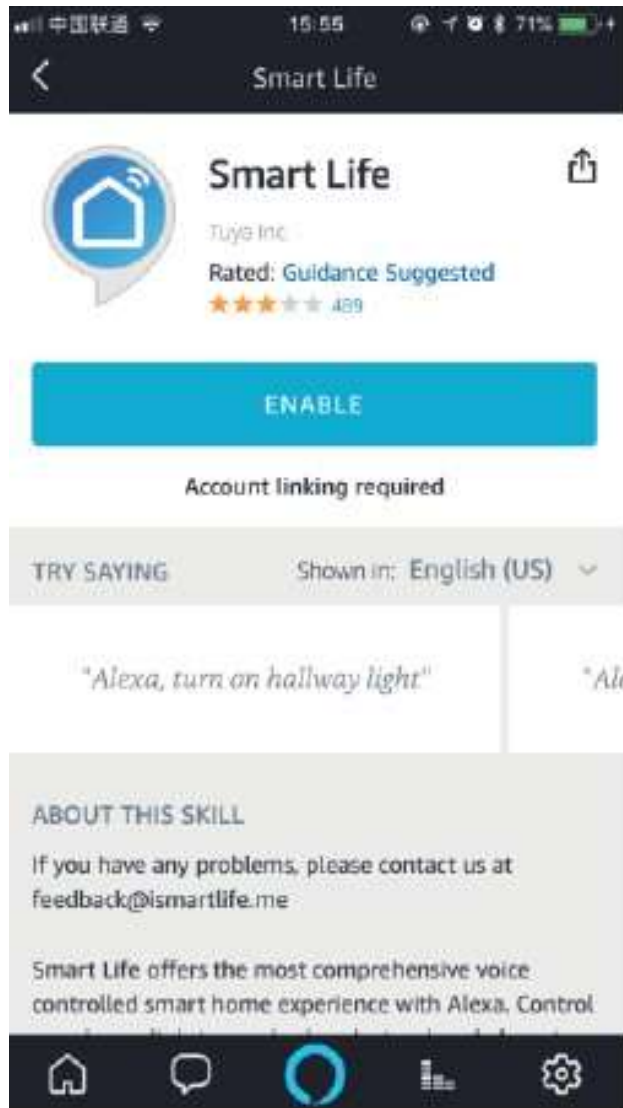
中国联通 15:55 71%

Smart Life

Smart Life

Tuya Inc.

Rated: Guidance Suggested

489

ENABLE

Account linking required

TRY SAYING Shown in: English (US)

"Alexa, turn on hallway light"

"Al

ABOUT THIS SKILL

If you have any problems, please contact us at feedback@ismartlife.me

Smart Life offers the most comprehensive voice controlled smart home experience with Alexa. Control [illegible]